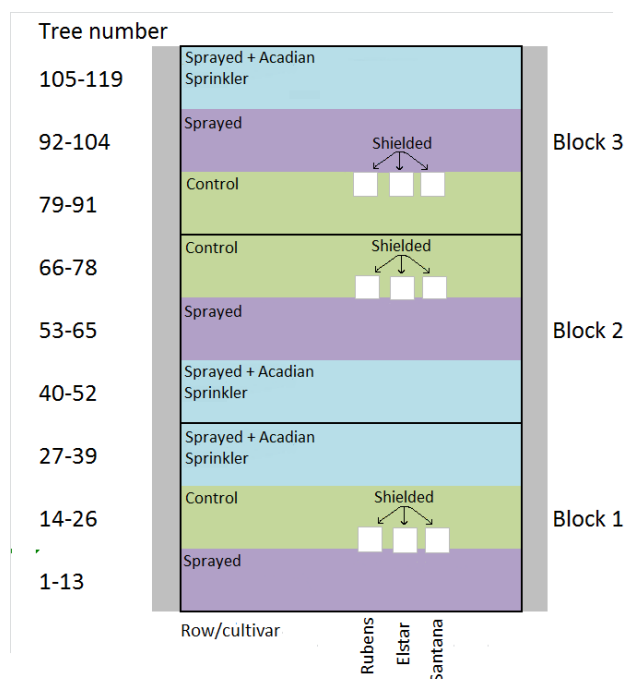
Tree number

105-119
92-104
79-91
66-78
53-65
40-52
27-39
14-26
1-13

Sprayed + Acadian Sprinkler

Sprayed

Shielded

Control

Block 3

Control

Shielded

Sprayed

Block 2

Sprayed + Acadian Sprinkler

Sprayed + Acadian Sprinkler

Control

Shielded

Block 1

Sprayed

Row/cultivar

Rubens

Elstar

Santana